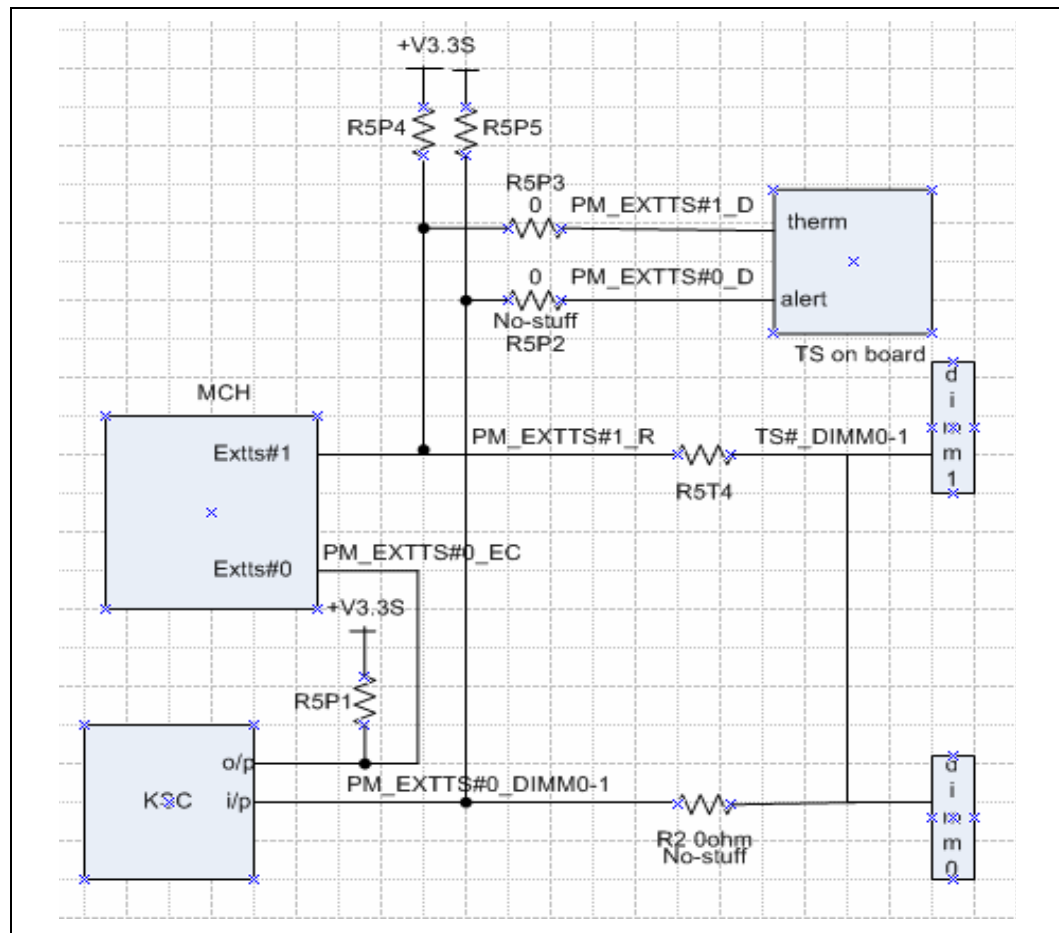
+V3.3S

R5P4

R5P5

R5P3
0
PM_EXTTS#1_D

therm

0
PM_EXTTS#0_D

alert

No-stuff
R5P2

TS on board

MCH

Extts#1

PM_EXTTS#1_R

TS#_DIMM0-1

R5T4

d
i
m
m
1

Extts#0

PM_EXTTS#0_EC

+V3.3S

R5P1

KSC

o/p

i/p

PM_EXTTS#0_DIMM0-1

R2 0ohm
No-stuff

d
i
m
m
0